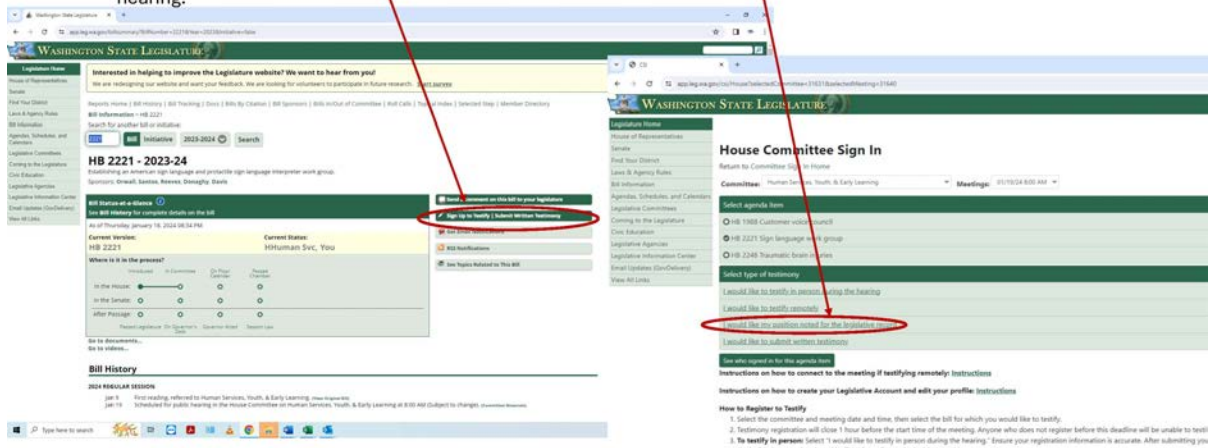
hearing.

Washington State Legislature

app.leg.wa.gov/billsummary?BillNumber=2221&Year=2023&Initiative=false

WASHINGTON STATE LEGISLATURE

Legislature Home
House of Representatives
Senate
Find Your District
Laws & Agency Rules
Bill Information
Agendas, Schedules, and Calendars
Legislative Committees
Coming to the Legislature
Civic Education
Legislative Agencies
Legislative Information Center
Email Updates (GovDelivery)
View All Links

Interested in helping to improve the Legislature website? We want to hear from you!
We are redesigning our website and want your feedback. We are looking for volunteers to participate in future research. Start survey

Reports Home | Bill History | Bill Tracking | Docs | Bills By Citation | Bill Sponsors | Bills In/Out of Committee | Roll Calls | Topical Index | Selected Step | Member Directory

Bill Information - HB 2221
Search for another bill or initiative:
Bill Initiative 2023-2024 Search

HB 2221 - 2023-24
Establishing an American sign language and protactile sign language interpreter work group.
Sponsors: Orwall, Santos, Reeves, Donaghy, Davis

Bill Status-at-a-Glance
See Bill History for complete details on the bill
As of Thursday, January 18, 2024 08:54 PM
Current Version: HB 2221
Current Status: HHuman Svc, You
Where is it in the process?
Introduced In Committee On Floor Calendar Passed Chamber
In the House:
In the Senate:
After Passage:
Passed Legislature On Governor's Desk Governor Acted Session Law
Go to documents...
Go to videos...

Send a comment on this bill to your legislators
Sign Up to Testify | Submit Written Testimony
Get Email Notifications
RSS Notifications
See Topics Related to This Bill

Bill History
2024 REGULAR SESSION
Jan 9 First reading, referred to Human Services, Youth, & Early Learning. (View Original Bill)
Jan 19 Scheduled for public hearing in the House Committee on Human Services, Youth, & Early Learning at 8:00 AM (Subject to change). (Committee Materials)

Type here to search

CSI
app.leg.wa.gov/csi/House?selectedCommittee=31631&selectedMeeting=31640

WASHINGTON STATE LEGISLATURE

Legislature Home
House of Representatives
Senate
Find Your District
Laws & Agency Rules
Bill Information
Agendas, Schedules, and Calendars
Legislative Committees
Coming to the Legislature
Civic Education
Legislative Agencies
Legislative Information Center
Email Updates (GovDelivery)
View All Links

House Committee Sign In
Return to Committee Sign In Home
Committee: Human Services, Youth, & Early Learning Meetings: 01/19/24 8:00 AM

Select agenda item
HB 1988 Customer voice council
HB 2221 Sign language work group
HB 2248 Traumatic brain injuries

Select type of testimony
I would like to testify in person during the hearing
I would like to testify remotely
I would like my position noted for the legislative record
I would like to submit written testimony

See who signed in for this agenda item

Instructions on how to connect to the meeting if testifying remotely: Instructions

Instructions on how to create your Legislative Account and edit your profile: Instructions

How to Register to Testify
1. Select the committee and meeting date and time, then select the bill for which you would like to testify.
2. Testimony registration will close 1 hour before the start time of the meeting. Anyone who does not register before this deadline will be unable to testi
3. To testify in person: Select "I would like to testify in person during the hearing." Ensure your registration information is accurate. After submitting you